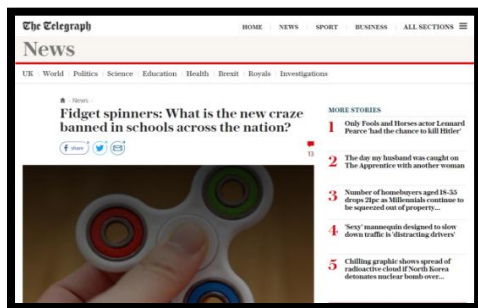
The Telegraph

HOME | NEWS | SPORT | BUSINESS | ALL SECTIONS

News

UK | World | Politics | Science | Education | Health | Brexit | Royals | Investigations

News

Fidget spinners: What is the new craze banned in schools across the nation?

share

13

MORE STORIES

1 Only Fools and Horses actor Lennard Pearce 'had the chance to kill Hitler'

2 The day my husband was caught on The Apprentice with another woman

3 Number of homebuyers aged 18-35 drops 21pc as Millennials continue to be squeezed out of property...

4 'Sexy' mannequin designed to slow down traffic is 'distracting drivers'

5 Chilling graphic shows spread of radioactive cloud if North Korea detonates nuclear bomb over...